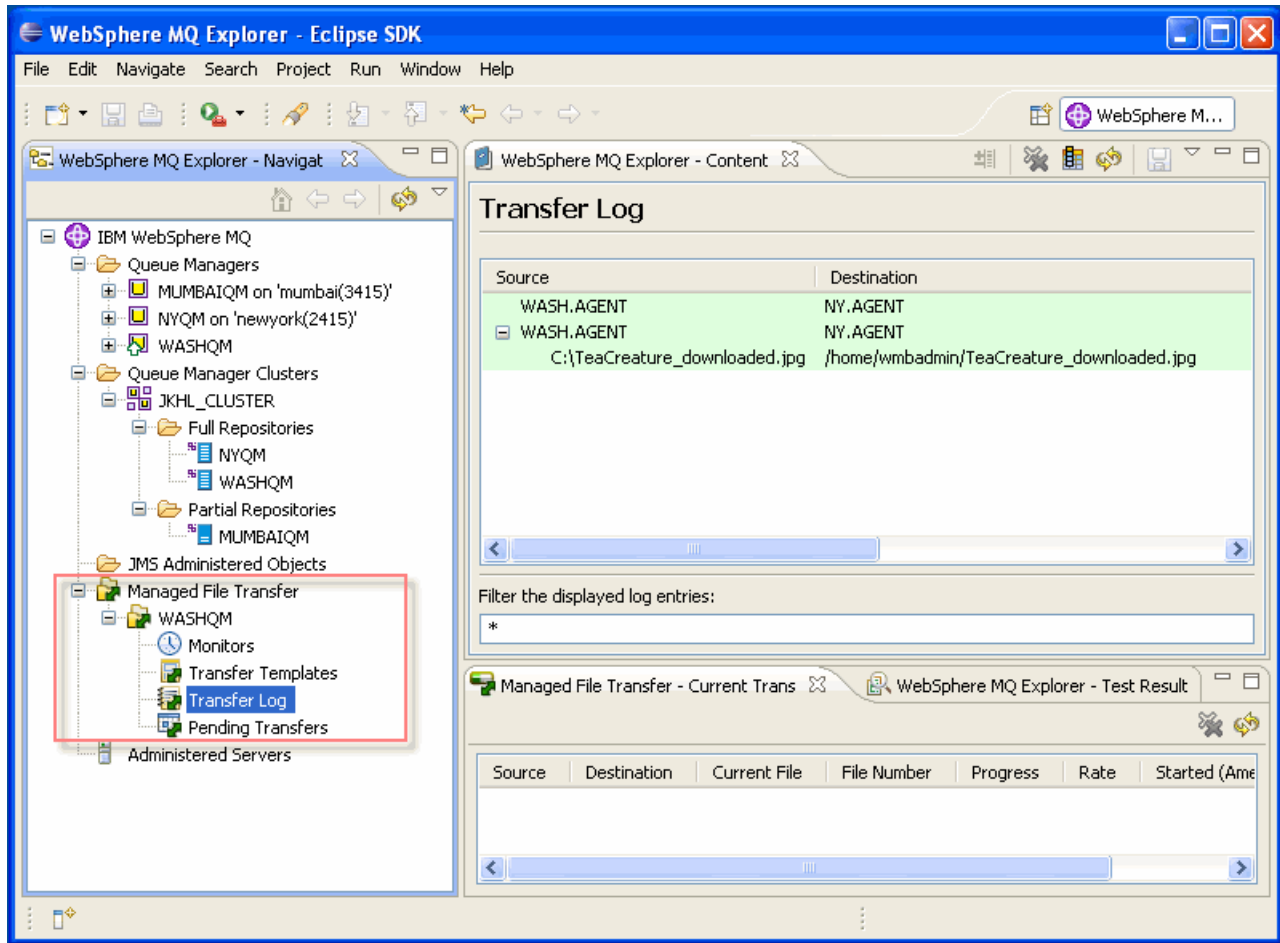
WebSphere MQ Explorer - Eclipse SDK

File Edit Navigate Search Project Run Window Help

WebSphere M...

WebSphere MQ Explorer - Navigat

IBM WebSphere MQ
Queue Managers
MUMBAIQM on 'mumbai(3415)'
NYQM on 'newyork(2415)'
WASHQM
Queue Manager Clusters
JKHL_CLUSTER
Full Repositories
NYQM
WASHQM
Partial Repositories
MUMBAIQM
JMS Administered Objects
Managed File Transfer
WASHQM
Monitors
Transfer Templates
Transfer Log
Pending Transfers
Administered Servers

WebSphere MQ Explorer - Content

Transfer Log

| Source | Destination |
|---|---|
| WASH.AGENT | NY.AGENT |
| WASH.AGENT | NY.AGENT |
| C:\TeaCreature_downloaded.jpg | /home/wmbadmin/TeaCreature_downloaded.jpg |

Filter the displayed log entries:
*

Managed File Transfer - Current Trans

WebSphere MQ Explorer - Test Result

| Source | Destination | Current File | File Number | Progress | Rate | Started (Ame |
|---|---|---|---|---|---|---|